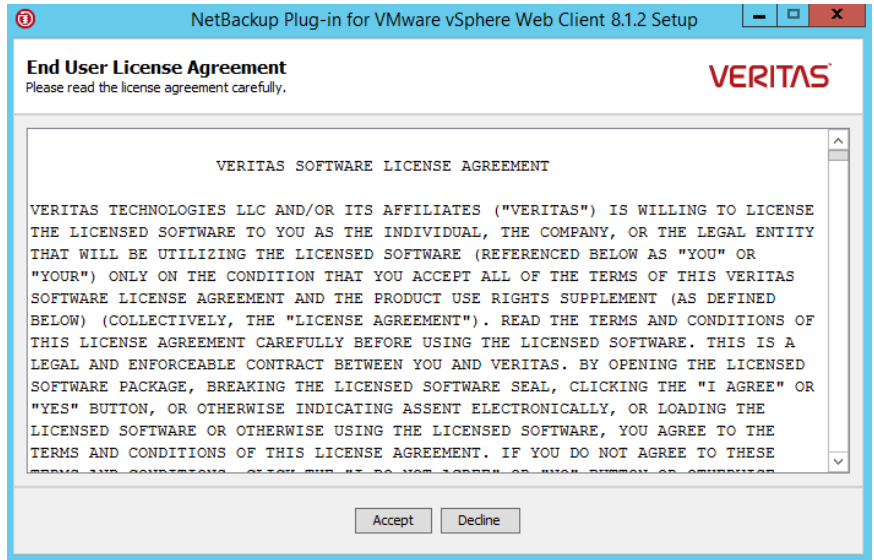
NetBackup Plug-in for VMware vSphere Web Client 8.1.2 Setup

End User License Agreement
Please read the license agreement carefully.

VERITAS

VERITAS SOFTWARE LICENSE AGREEMENT

VERITAS TECHNOLOGIES LLC AND/OR ITS AFFILIATES ("VERITAS") IS WILLING TO LICENSE THE LICENSED SOFTWARE TO YOU AS THE INDIVIDUAL, THE COMPANY, OR THE LEGAL ENTITY THAT WILL BE UTILIZING THE LICENSED SOFTWARE (REFERENCED BELOW AS "YOU" OR "YOUR") ONLY ON THE CONDITION THAT YOU ACCEPT ALL OF THE TERMS OF THIS VERITAS SOFTWARE LICENSE AGREEMENT AND THE PRODUCT USE RIGHTS SUPPLEMENT (AS DEFINED BELOW) (COLLECTIVELY, THE "LICENSE AGREEMENT"). READ THE TERMS AND CONDITIONS OF THIS LICENSE AGREEMENT CAREFULLY BEFORE USING THE LICENSED SOFTWARE. THIS IS A LEGAL AND ENFORCEABLE CONTRACT BETWEEN YOU AND VERITAS. BY OPENING THE LICENSED SOFTWARE PACKAGE, BREAKING THE LICENSED SOFTWARE SEAL, CLICKING THE "I AGREE" OR "YES" BUTTON, OR OTHERWISE INDICATING ASSENT ELECTRONICALLY, OR LOADING THE LICENSED SOFTWARE OR OTHERWISE USING THE LICENSED SOFTWARE, YOU AGREE TO THE TERMS AND CONDITIONS OF THIS LICENSE AGREEMENT. IF YOU DO NOT AGREE TO THESE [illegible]

Accept Decline